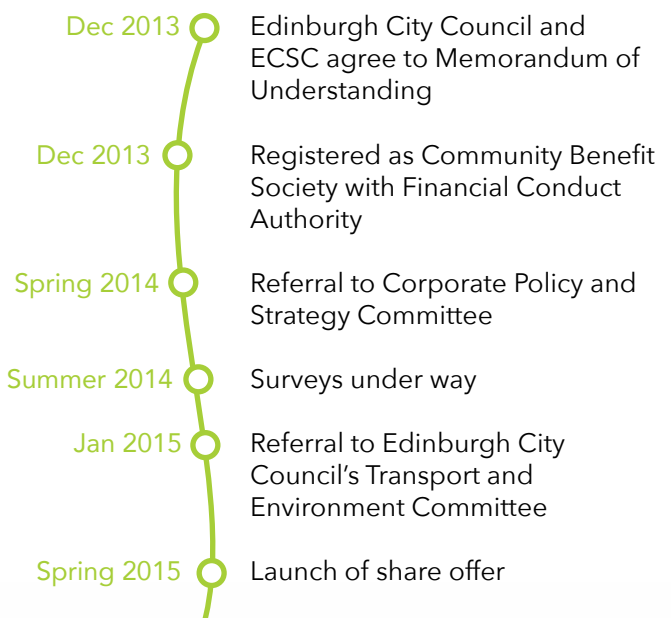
Dec 2013 Edinburgh City Council and ECSC agree to Memorandum of Understanding

Dec 2013 Registered as Community Benefit Society with Financial Conduct Authority

Spring 2014 Referral to Corporate Policy and Strategy Committee

Summer 2014 Surveys under way

Jan 2015 Referral to Edinburgh City Council's Transport and Environment Committee

Spring 2015 Launch of share offer